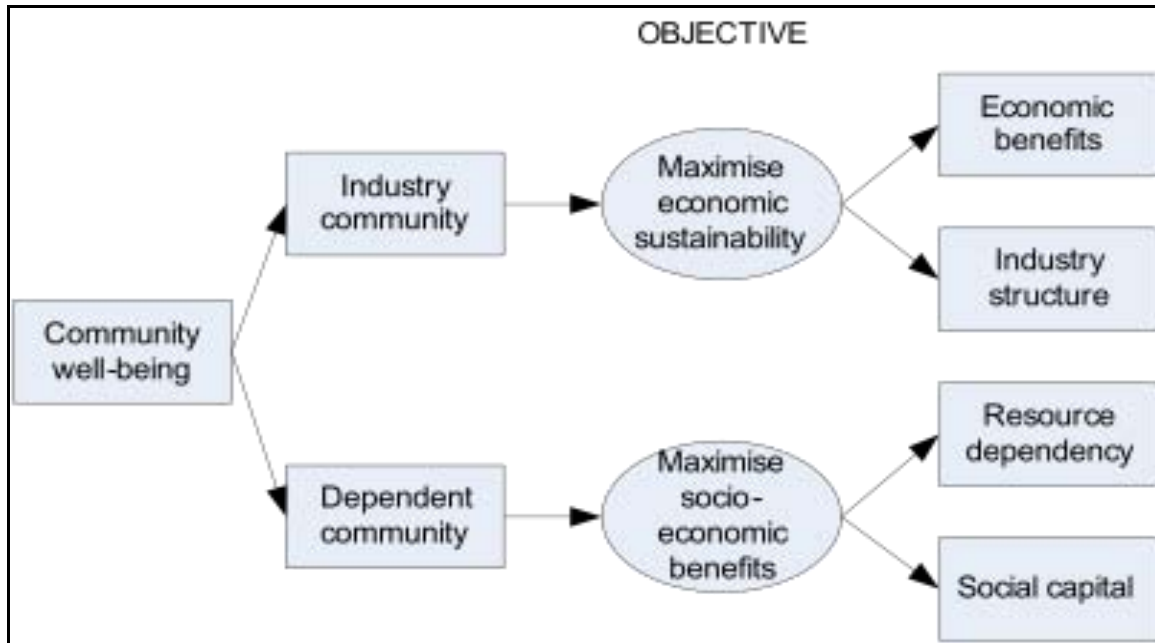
OBJECTIVE

Community well-being

Industry community

Maximise economic sustainability

Economic benefits

Industry structure

Dependent community

Maximise socio-economic benefits

Resource dependency

Social capital